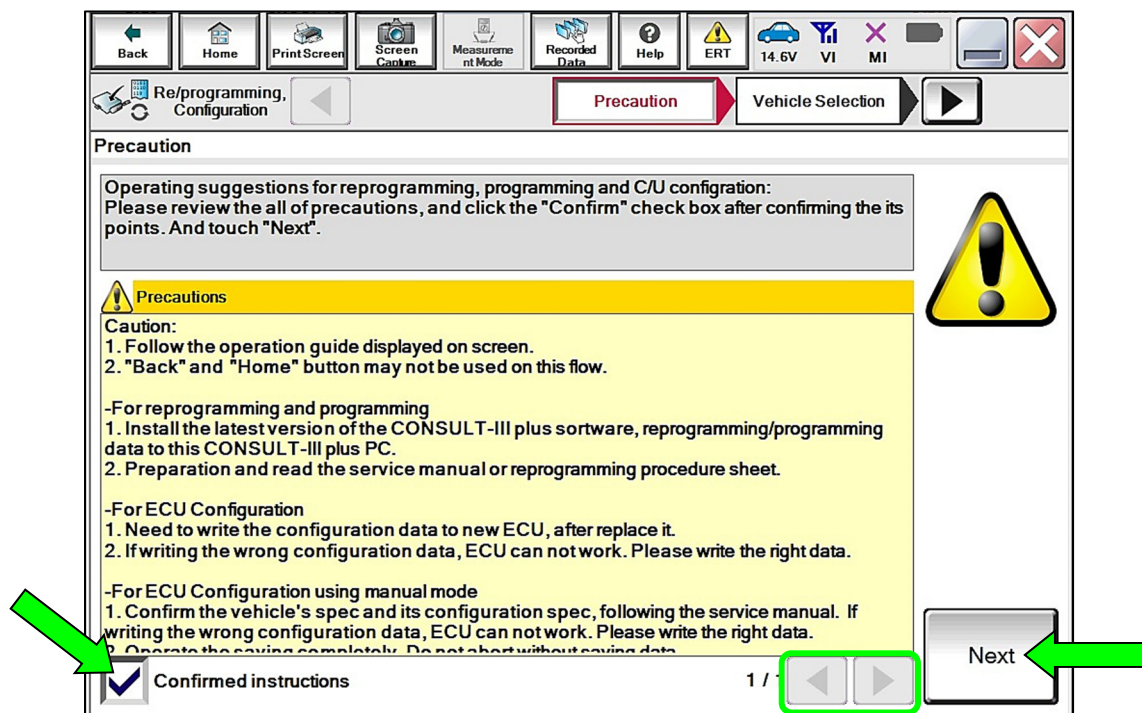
Back Home Print Screen Screen Capture Measurement Mode Recorded Data Help ERT 14.6V VI MI

Re/programming, Configuration

Precaution

Vehicle Selection

Precaution

Operating suggestions for reprogramming, programming and C/U configration: Please review the all of precautions, and click the "Confirm" check box after confirming the its points. And touch "Next".

Precautions

Caution:
1. Follow the operation guide displayed on screen.
2. "Back" and "Home" button may not be used on this flow.

-For reprogramming and programming
1. Install the latest version of the CONSULT-III plus sortware, reprogramming/programming data to this CONSULT-III plus PC.
2. Preparation and read the service manual or reprogramming procedure sheet.

-For ECU Configuration
1. Need to write the configuration data to new ECU, after replace it.
2. If writing the wrong configuration data, ECU can not work. Please write the right data.

-For ECU Configuration using manual mode
1. Confirm the vehicle's spec and its configuration spec, following the service manual. If writing the wrong configuration data, ECU can not work. Please write the right data.
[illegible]

Confirmed instructions

1 / 1

Next